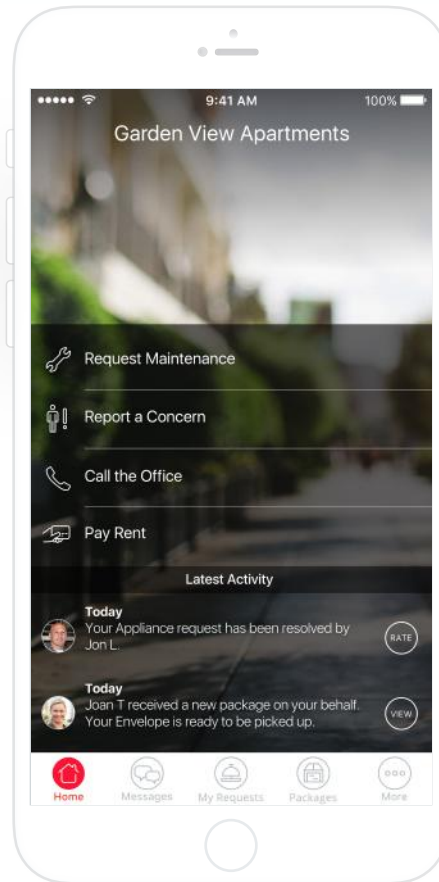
9:41 AM 100%

Garden View Apartments

Request Maintenance

Report a Concern

Call the Office

Pay Rent

Latest Activity

Today
Your Appliance request has been resolved by Jon L.

RATE

Today
Joan T received a new package on your behalf. Your Envelope is ready to be picked up.

VIEW

Home Messages My Requests Packages More